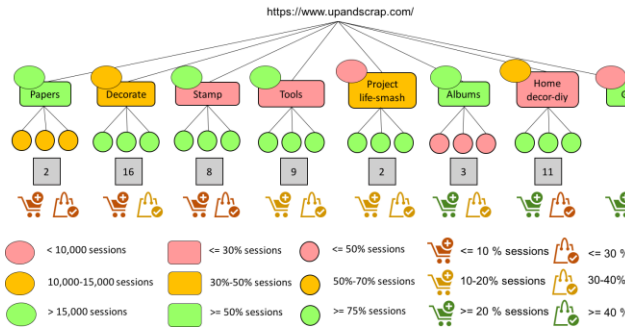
https://www.upandscrap.com/

Papers
Decorate
Stamp
Tools
Project life-smash
Albums
Home decor-diy
C

2
16
8
9
2
3
11

< 10,000 sessions
10,000-15,000 sessions
> 15,000 sessions
<= 30% sessions
30%-50% sessions
>= 50% sessions
<= 50% sessions
50%-70% sessions
>= 75% sessions
<= 10 % sessions
10-20% sessions
>= 20 % sessions
<= 30 %
30-40%
>= 40 %